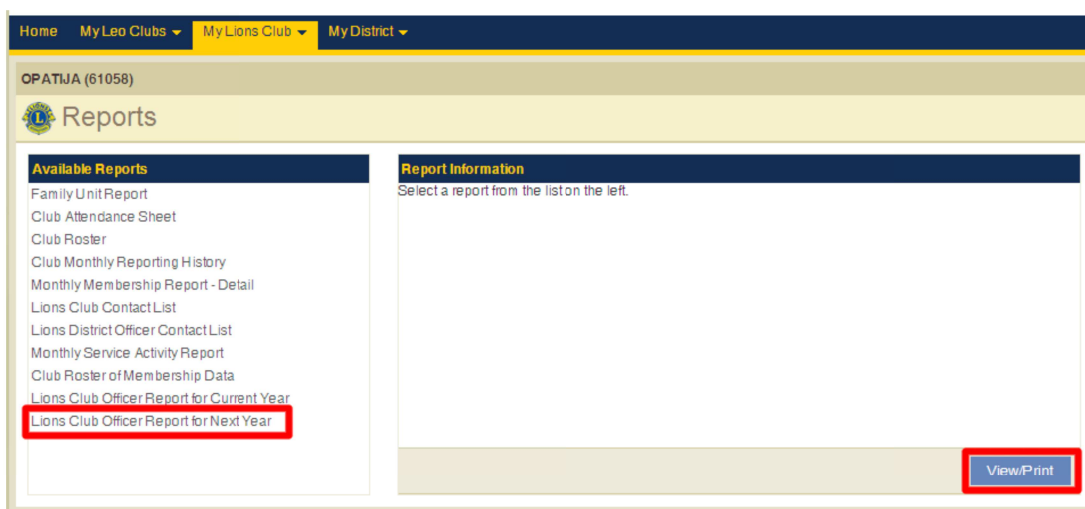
Home My Leo Clubs My Lions Club My District

OPATIJA (61058)

Reports

Available Reports
Family Unit Report
Club Attendance Sheet
Club Roster
Club Monthly Reporting History
Monthly Membership Report - Detail
Lions Club Contact List
Lions District Officer Contact List
Monthly Service Activity Report
Club Roster of Membership Data
Lions Club Officer Report for Current Year
Lions Club Officer Report for Next Year

Report Information
Select a report from the list on the left.

View/Print